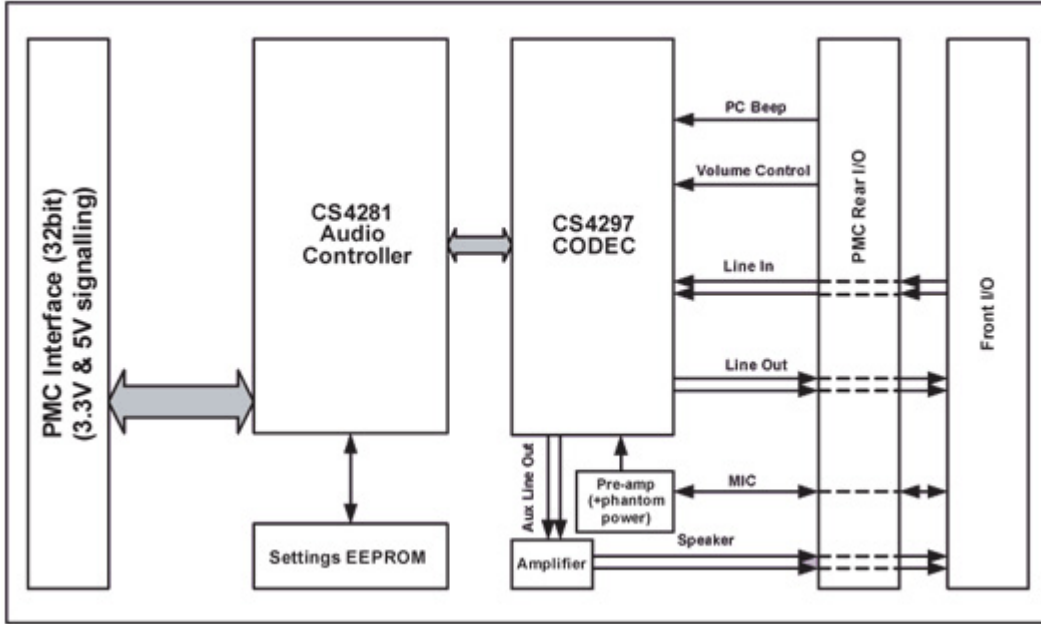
PMC Interface (32bit) (3.3V & 5V signalling)

CS4281 Audio Controller

Settings EEPROM

CS4297 CODEC

PC Beep

Volume Control

Line In

Line Out

Aux Line Out

Pre-amp (+phantom power)

MIC

Amplifier

Speaker

PMC Rear I/O

Front I/O